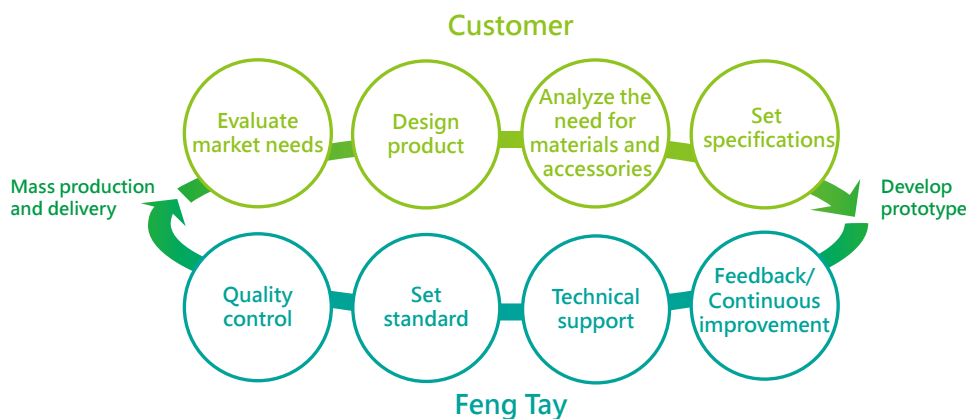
Customer

Evaluate market needs

Design product

Analyze the need for materials and accessories

Set specifications

Develop prototype

Feedback/ Continuous improvement

Technical support

Set standard

Quality control

Mass production and delivery

Feng Tay